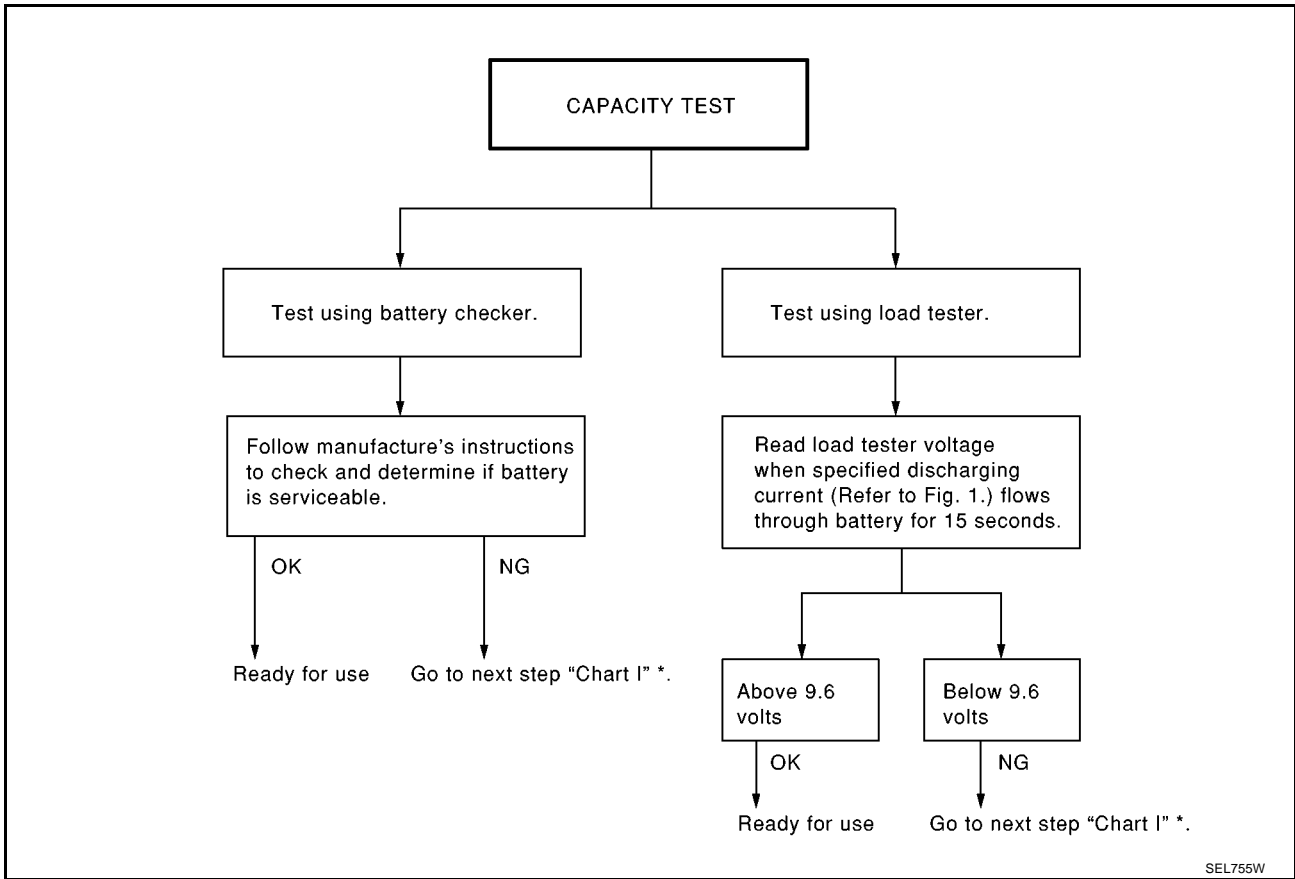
CAPACITY TEST

Test using battery checker.

Test using load tester.

Follow manufacture's instructions to check and determine if battery is serviceable.

OK

NG

Ready for use

Go to next step "Chart I" *.

Read load tester voltage when specified discharging current (Refer to Fig. 1.) flows through battery for 15 seconds.

Above 9.6 volts

Below 9.6 volts

OK

NG

Ready for use

Go to next step "Chart I" *.

SEL755W